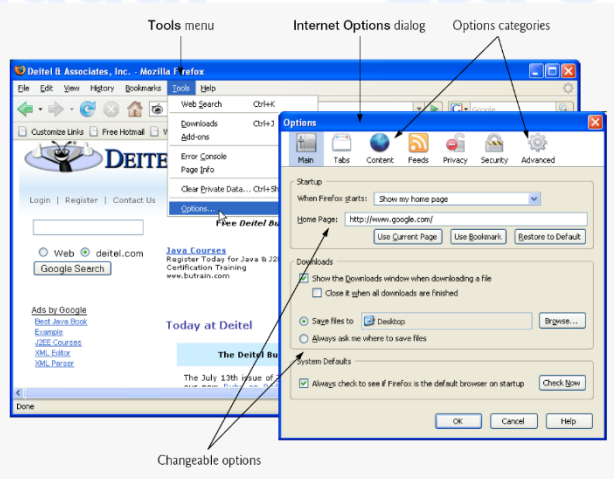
Tools menu

Internet Options dialog

Options categories

Deitel & Associates, Inc. - Mozilla Firefox

File Edit View History Bookmarks Tools Help

Web Search Ctrl+K

Downloads Ctrl+J

Add-ons

Error Console

Page Info

Clear Private Data... Ctrl+Sh

Options...

Google

Customize Links Free Hotmail

DEITE

Login | Register | Contact Us

Web deitel.com

Google Search

Ads by Google

Best Java Book

Example

J2EE Courses

XML Editor

XML Parser

Free Deitel Bu

Java Courses

Register Today for Java & J2

Certification Training

www.butrain.com

Today at Deitel

The Deitel Bu

The July 13th issue of

Done

Options

Main Tabs Content Feeds Privacy Security Advanced

Startup

When Firefox starts: Show my home page

Home Page: http://www.google.com/

Use Current Page Use Bookmark Restore to Default

Downloads

Show the Downloads window when downloading a file

Close it when all downloads are finished

Save files to Desktop Browse...

Always ask me where to save files

System Defaults

Always check to see if Firefox is the default browser on startup Check Now

OK Cancel Help

Changeable options